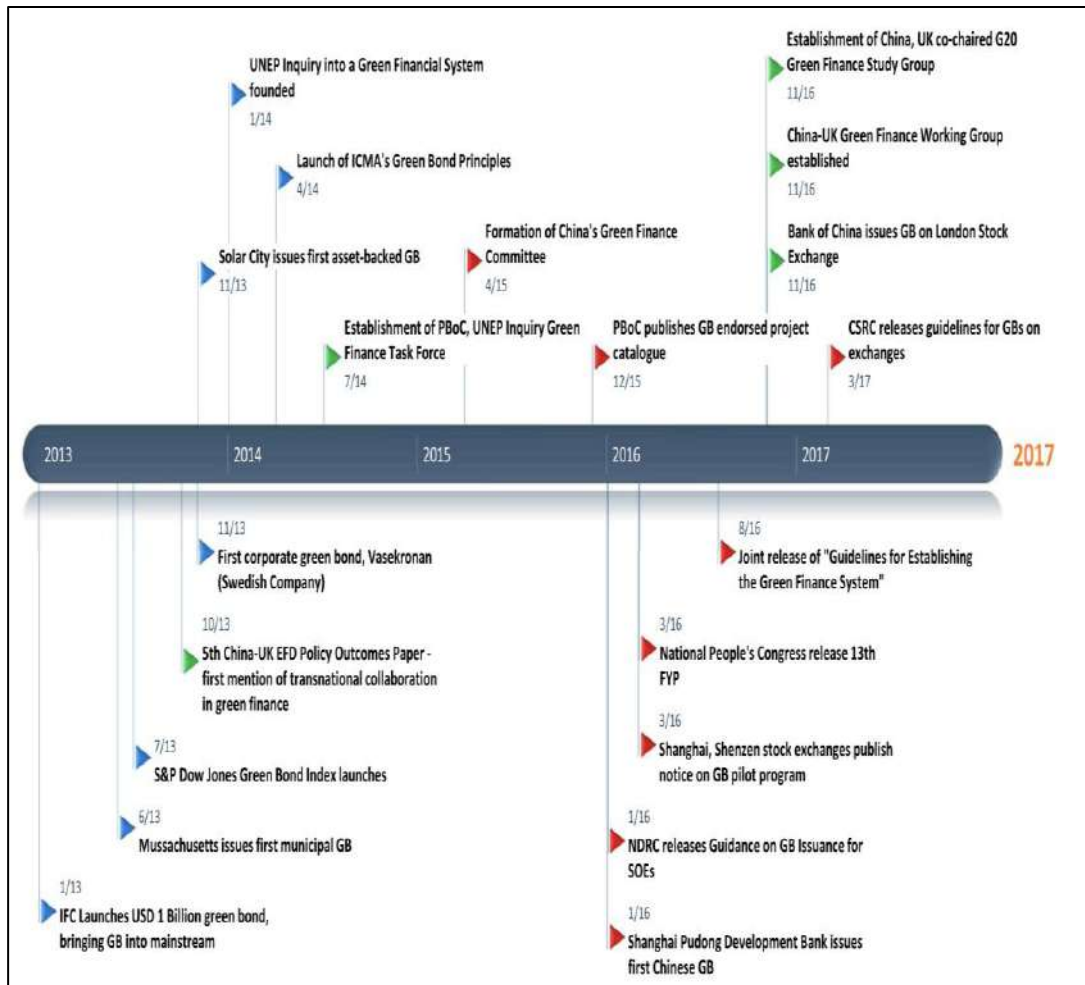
UNEP Inquiry into a Green Financial System founded
1/14

Launch of ICMA's Green Bond Principles
4/14

Solar City issues first asset-backed GB
11/13

Establishment of PBoC, UNEP Inquiry Green Finance Task Force
7/14

Formation of China's Green Finance Committee
4/15

PBoC publishes GB endorsed project catalogue
12/15

Establishment of China, UK co-chaired G20 Green Finance Study Group
11/16

China-UK Green Finance Working Group established
11/16

Bank of China issues GB on London Stock Exchange
11/16

CSRC releases guidelines for GBs on exchanges
3/17

2013 2014 2015 2016 2017 2017

11/13
First corporate green bond, Vasekronan (Swedish Company)

10/13
5th China-UK EFD Policy Outcomes Paper - first mention of transnational collaboration in green finance

7/13
S&P Dow Jones Green Bond Index launches

6/13
Mussachusetts issues first municipal GB

1/13
IFC Launches USD 1 Billion green bond, bringing GB into mainstream

8/16
Joint release of "Guidelines for Establishing the Green Finance System"

3/16
National People's Congress release 13th FYP

3/16
Shanghai, Shenzen stock exchanges publish notice on GB pilot program

1/16
NDRC releases Guidance on GB Issuance for SOEs

1/16
Shanghai Pudong Development Bank issues first Chinese GB